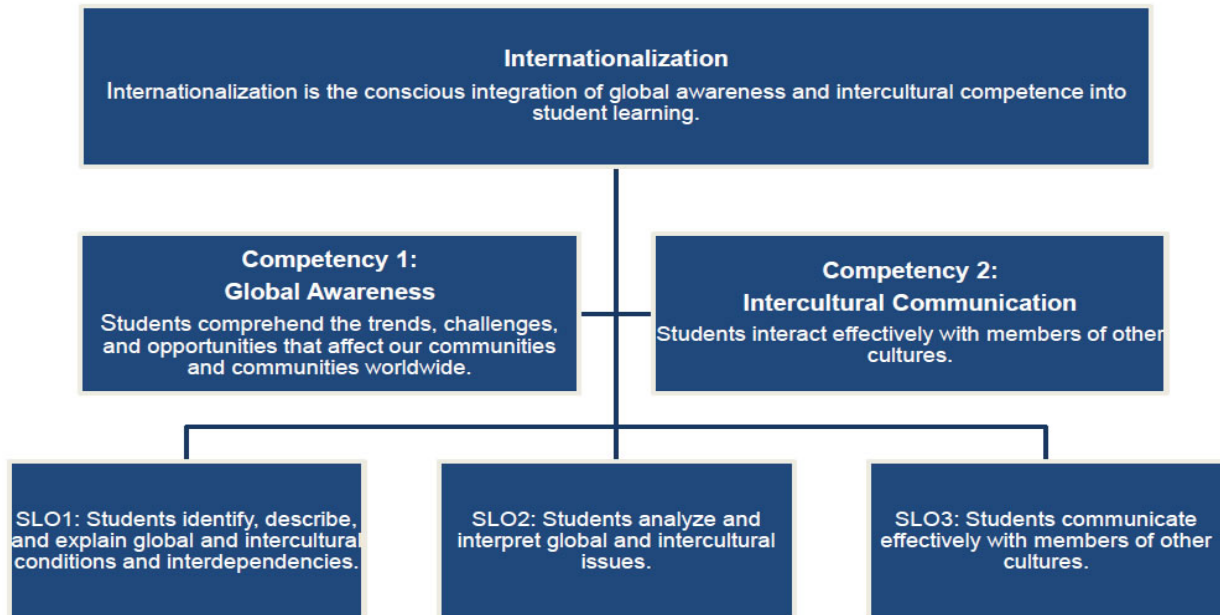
Internationalization
Internationalization is the conscious integration of global awareness and intercultural competence into student learning.

Competency 1:
Global Awareness
Students comprehend the trends, challenges, and opportunities that affect our communities and communities worldwide.

Competency 2:
Intercultural Communication
Students interact effectively with members of other cultures.

SLO1: Students identify, describe, and explain global and intercultural conditions and interdependencies.

SLO2: Students analyze and interpret global and intercultural issues.

SLO3: Students communicate effectively with members of other cultures.